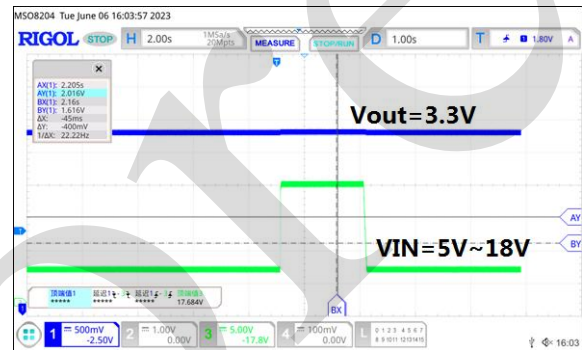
MSO8204 Tue June 06 16:03:57 2023

RIGOL STOP H 2.00s 1MSa/s 20Mpts MEASURE STOP/RUN D 1.00s T 1.80V

AX(1): 2.205s
AY(1): 2.016V
BX(1): 2.16s
BY(1): 1.616V
ΔX: -45ms
ΔY: -400mV
1/ΔX: 22.22Hz

Vout=3.3V

AY

BY

VIN=5V~18V

顶端值1 ***** 延迟1 ***** 延迟1 ***** 顶端值3 17.684V

BX

1 500mV -2.50V 2 1.00V 0.00V 3 5.00V -17.8V 4 100mV 0.00V

0 1 2 3 4 5 6 7 8 9 10 11 12 13 14 15

16:03